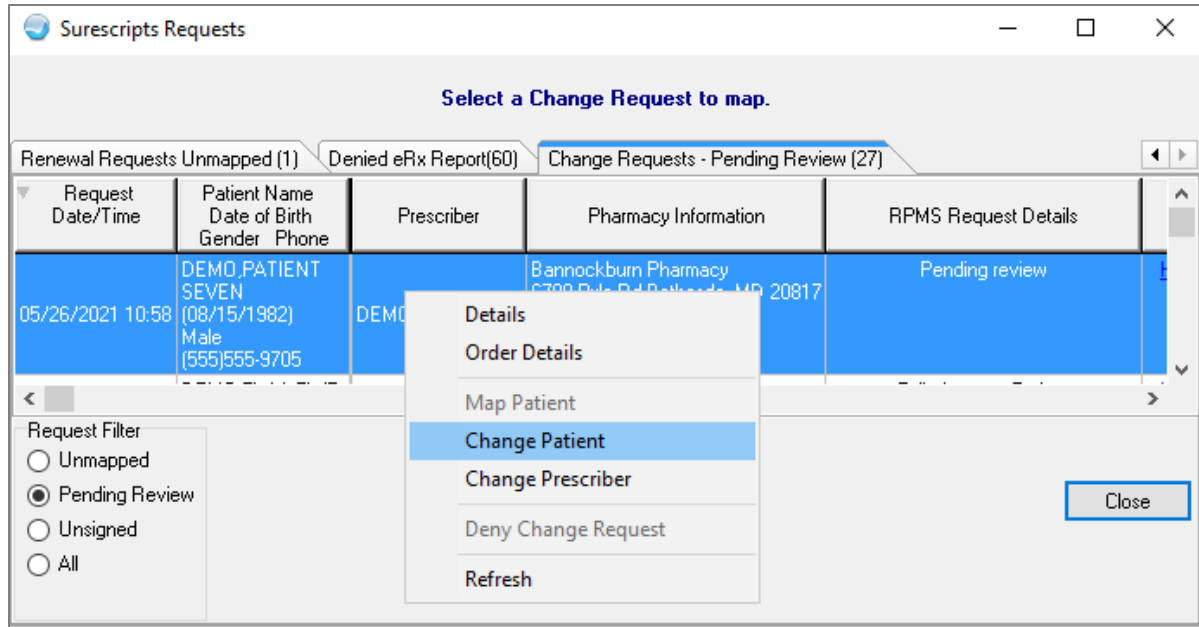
Surescripts Requests

Select a Change Request to map.

Renewal Requests Unmapped (1) | Denied eRx Report(60) | Change Requests - Pending Review (27)

| Request Date/Time | Patient Name Date of Birth Gender Phone | Prescriber | Pharmacy Information | RPMS Request Details |
|---|---|---|---|---|
| 05/26/2021 10:58 | DEMO,PATIENT SEVEN (08/15/1982) Male (555)555-9705 | DEMO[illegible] | Bannockburn Pharmacy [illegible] | Pending review |

Details
Order Details
Map Patient
Change Patient
Change Prescriber
Deny Change Request
Refresh

Request Filter
Unmapped
Pending Review
Unsigned
All

Close